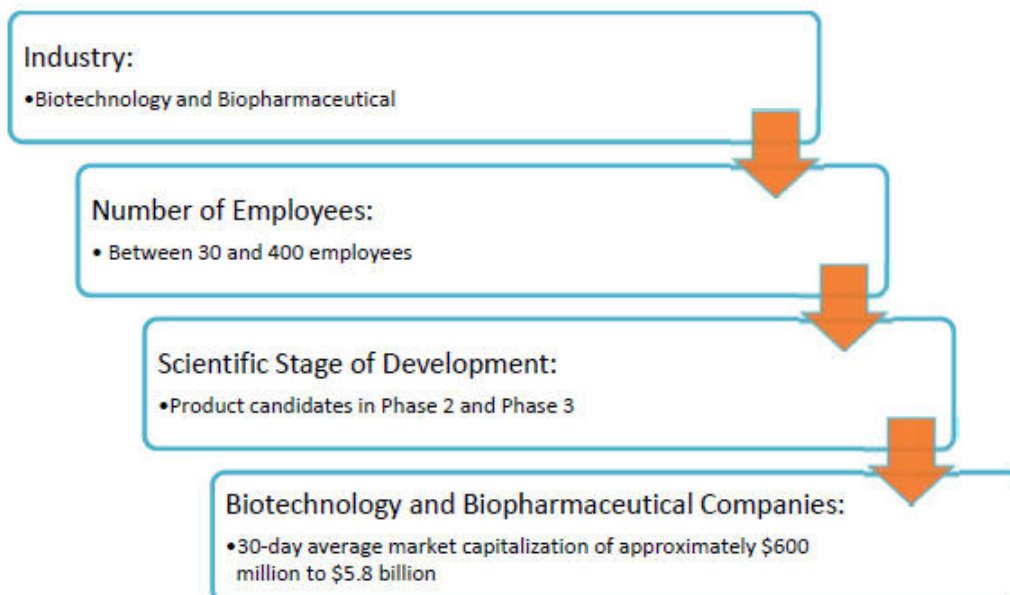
Industry:

•Biotechnology and Biopharmaceutical

Number of Employees:

• Between 30 and 400 employees

Scientific Stage of Development:

•Product candidates in Phase 2 and Phase 3

Biotechnology and Biopharmaceutical Companies:

•30-day average market capitalization of approximately \$600 million to \$5.8 billion